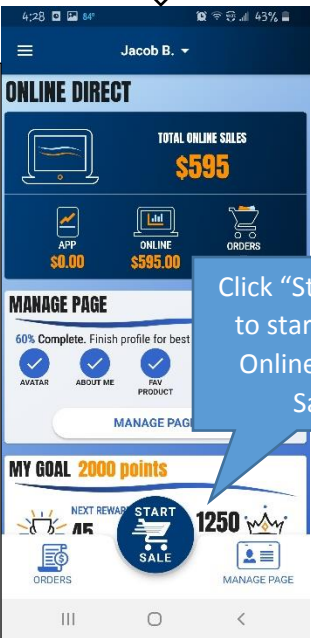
4:28 84° 43%

Jacob B.

ONLINE DIRECT

TOTAL ONLINE SALES
$595

APP
$0.00

ONLINE
$595.00

ORDERS

MANAGE PAGE

60% Complete. Finish profile for best

AVATAR

ABOUT ME

FAV PRODUCT

MANAGE PAG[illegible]

Click "St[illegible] to star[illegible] Online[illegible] Sa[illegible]

MY GOAL 2000 points

NEXT REWAR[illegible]
45

START SALE

1250

ORDERS

MANAGE PAGE